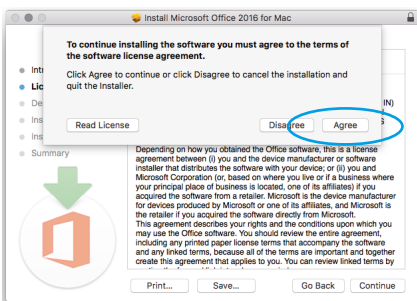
Install Microsoft Office 2016 for Mac

To continue installing the software you must agree to the terms of the software license agreement.

Click Agree to continue or click Disagree to cancel the installation and quit the Installer.

Read License

Disagree

Agree

Intr

Lice

De

Ins

Ins

Summary

(IN)

Depending on how you obtained the Office software, this is a license agreement between (i) you and the device manufacturer or software installer that distributes the software with your device; or (ii) you and Microsoft Corporation (or, based on where you live or if a business where your principal place of business is located, one of its affiliates) if you acquired the software from a retailer. Microsoft is the device manufacturer for devices produced by Microsoft or one of its affiliates, and Microsoft is the retailer if you acquired the software directly from Microsoft. This agreement describes your rights and the conditions upon which you may use the Office software. You should review the entire agreement, including any printed paper license terms that accompany the software and any linked terms, because all of the terms are important and together create this agreement that applies to you. You can review linked terms by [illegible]

Print...

Save...

Go Back

Continue